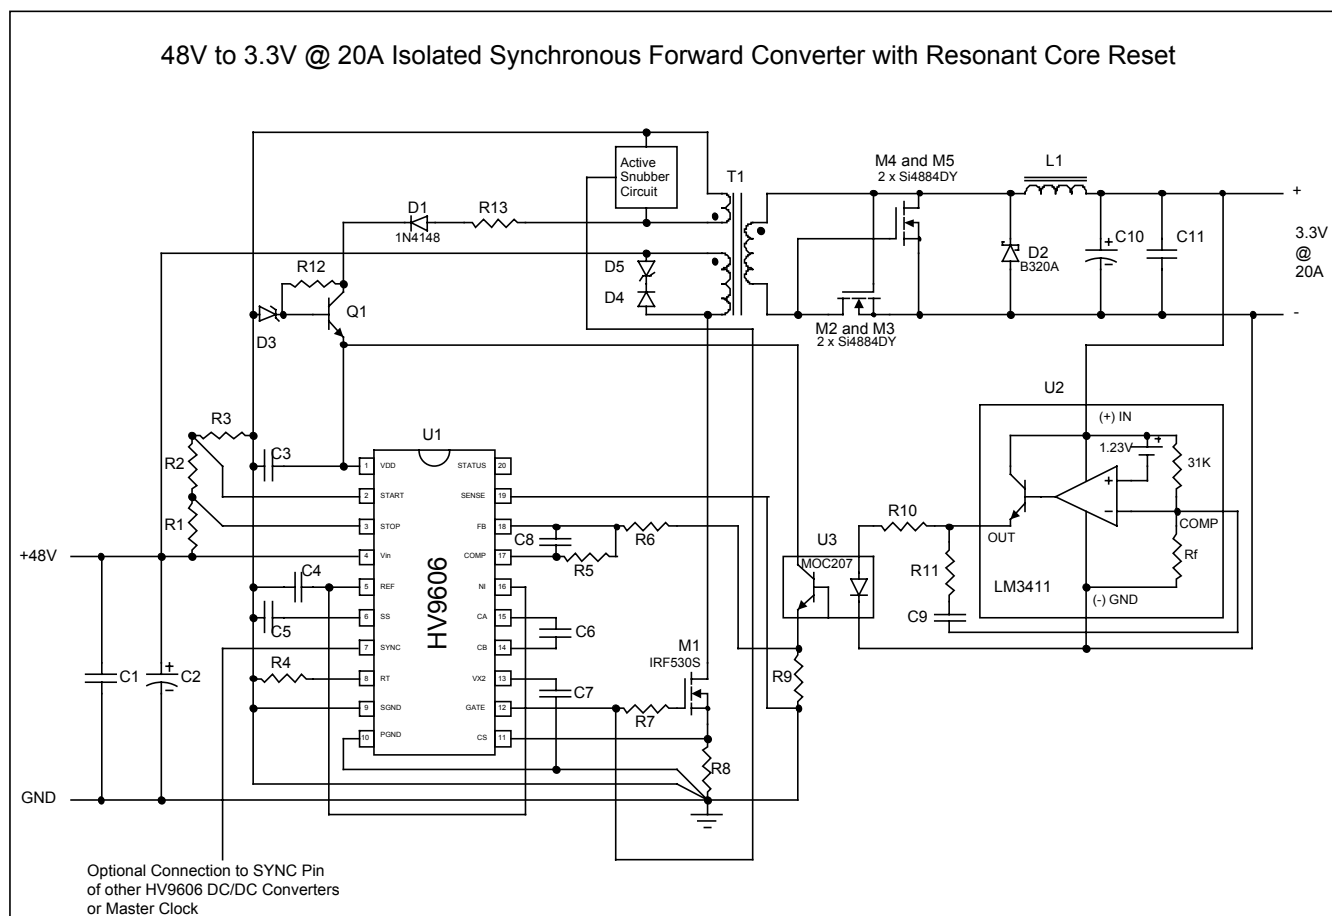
48V to 3.3V @ 20A Isolated Synchronous Forward Converter with Resonant Core Reset

Active Snubber Circuit

T1

M4 and M5
2 x Si4884DY

L1

+

3.3V
@
20A

-

D1
1N4148

R13

D5

D4

D2
B320A

C10

C11

M2 and M3
2 x Si4884DY

R12

Q1

D3

U2

(+) IN

1.23V

31K

R3

U1

R2

C3

R1

1 VDD
2 START
3 STOP
4 Vin
5 REF
6 SS
7 SYNC
8 RT
9 SGND
10 PGND

HV9606

20 STATUS
19 SENSE
18 FB
17 COMP
16 NI
15 CA
14 CB
13 VX2
12 GATE
11 CS

C8

R6

R5

U3

MOC207

R10

OUT

COMP

R11

Rf

LM3411

+48V

C4

C5

C6

C9

(-) GND

M1
IRF530S

R4

C1

C2

C7

R9

R7

R8

GND

Optional Connection to SYNC Pin of other HV9606 DC/DC Converters or Master Clock